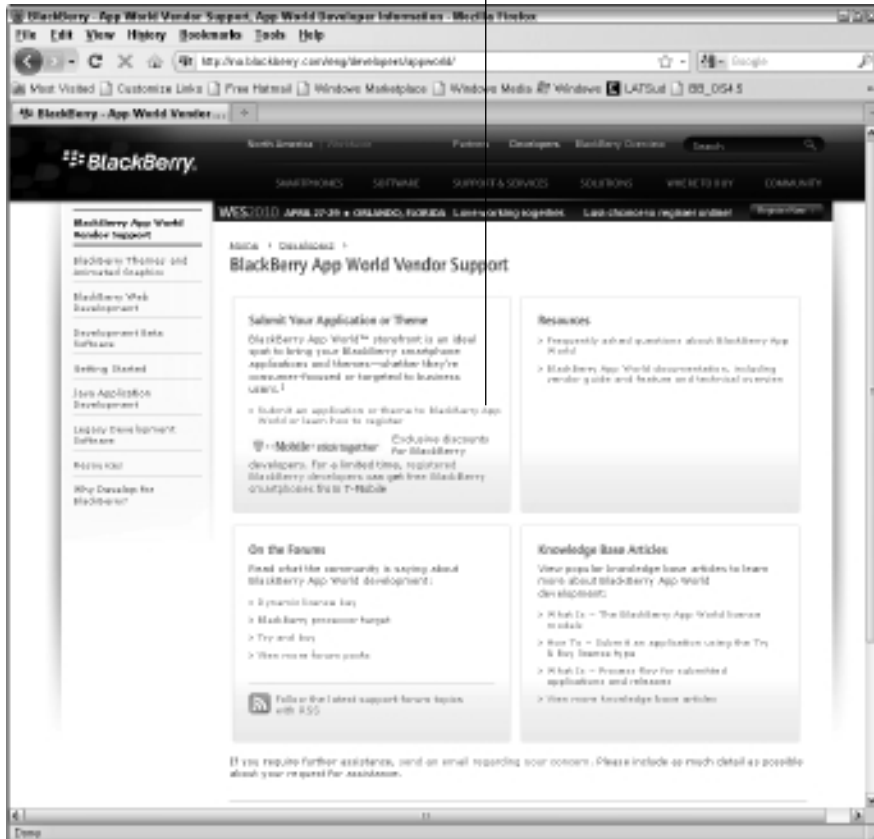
BlackBerry - App World Vendor Support, App World Developer Information - Mozilla Firefox

File Edit View History Bookmarks Tools Help

http://na.blackberry.com/eng/developers/appworld/

Google

Most Visited Customize Links Free Hotmail Windows Marketplace Windows Media Windows LATSud BB_0545

BlackBerry - App World Vendor...

BlackBerry.

North America | Worldwide Partners Developers BlackBerry Overview Search

SMARTPHONES SOFTWARE SUPPORT & SERVICES SOLUTIONS WHERE TO BUY COMMUNITY

WES2010 APRIL 27-29 • ORLANDO, FLORIDA Learn working together. Last chance to register online! Register Now

BlackBerry App World Vendor Support

BlackBerry Themes and Animated Graphics

BlackBerry Web Development

Development Beta Software

Getting Started

Java Application Development

Legacy Development Software

Resources

Why Develop for BlackBerry

Home > Developers >

BlackBerry App World Vendor Support

Submit Your Application or Theme

BlackBerry App World™ storefront is an ideal spot to bring your BlackBerry smartphone applications and themes—whether they're consumer-focused or targeted to business users.

> Submit an application or theme to BlackBerry App World or learn how to register

T-Mobile stick together Exclusive discounts for BlackBerry developers. For a limited time, registered BlackBerry developers can get free BlackBerry smartphones from T-Mobile

Resources

> Frequently asked questions about BlackBerry App World

> BlackBerry App World documentation, including vendor guide and feature and technical overview

On the Forums

Read what the community is saying about BlackBerry App World development:

> Dynamic license key

> BlackBerry processor target

> Try and buy

> View more forum posts

Follow the latest support forum topics with RSS

Knowledge Base Articles

View popular knowledge base articles to learn more about BlackBerry App World development:

> What Is - The BlackBerry App World license models

> How To - Submit an application using the Try & Buy license type

> What Is - Process flow for submitted applications and releases

> View more knowledge base articles

If you require further assistance, send an email regarding your concern. Please include as much detail as possible about your request for assistance.

Done